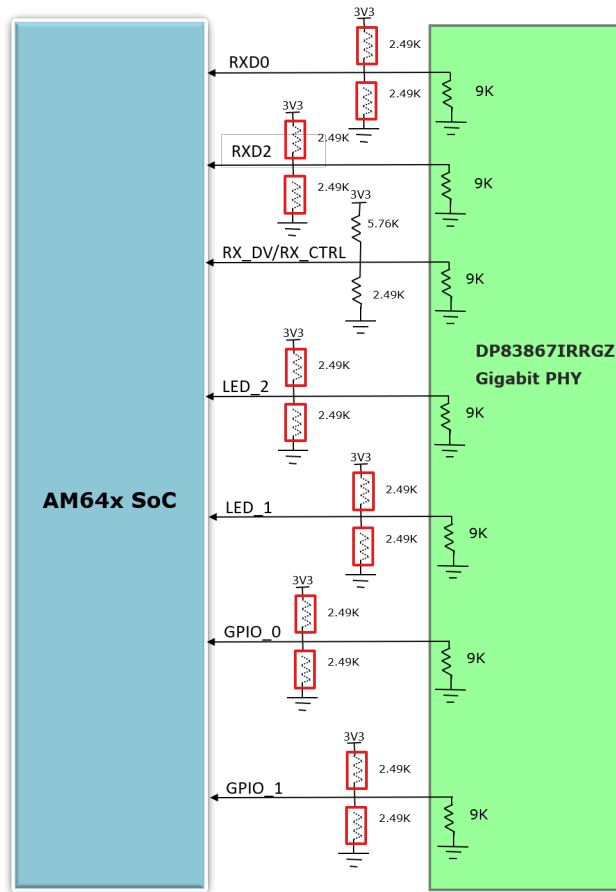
AM64x SoC

DP83867IRRGZ
Gigabit PHY

3V3
2.49K
RXD0
2.49K
9K

3V3
2.49K
RXD2
2.49K
9K

3V3
5.76K
RX_DV/RX_CTRL
2.49K
9K

3V3
2.49K
LED_2
2.49K
9K

3V3
2.49K
LED_1
2.49K
9K

3V3
2.49K
GPIO_0
2.49K
9K

3V3
2.49K
GPIO_1
2.49K
9K